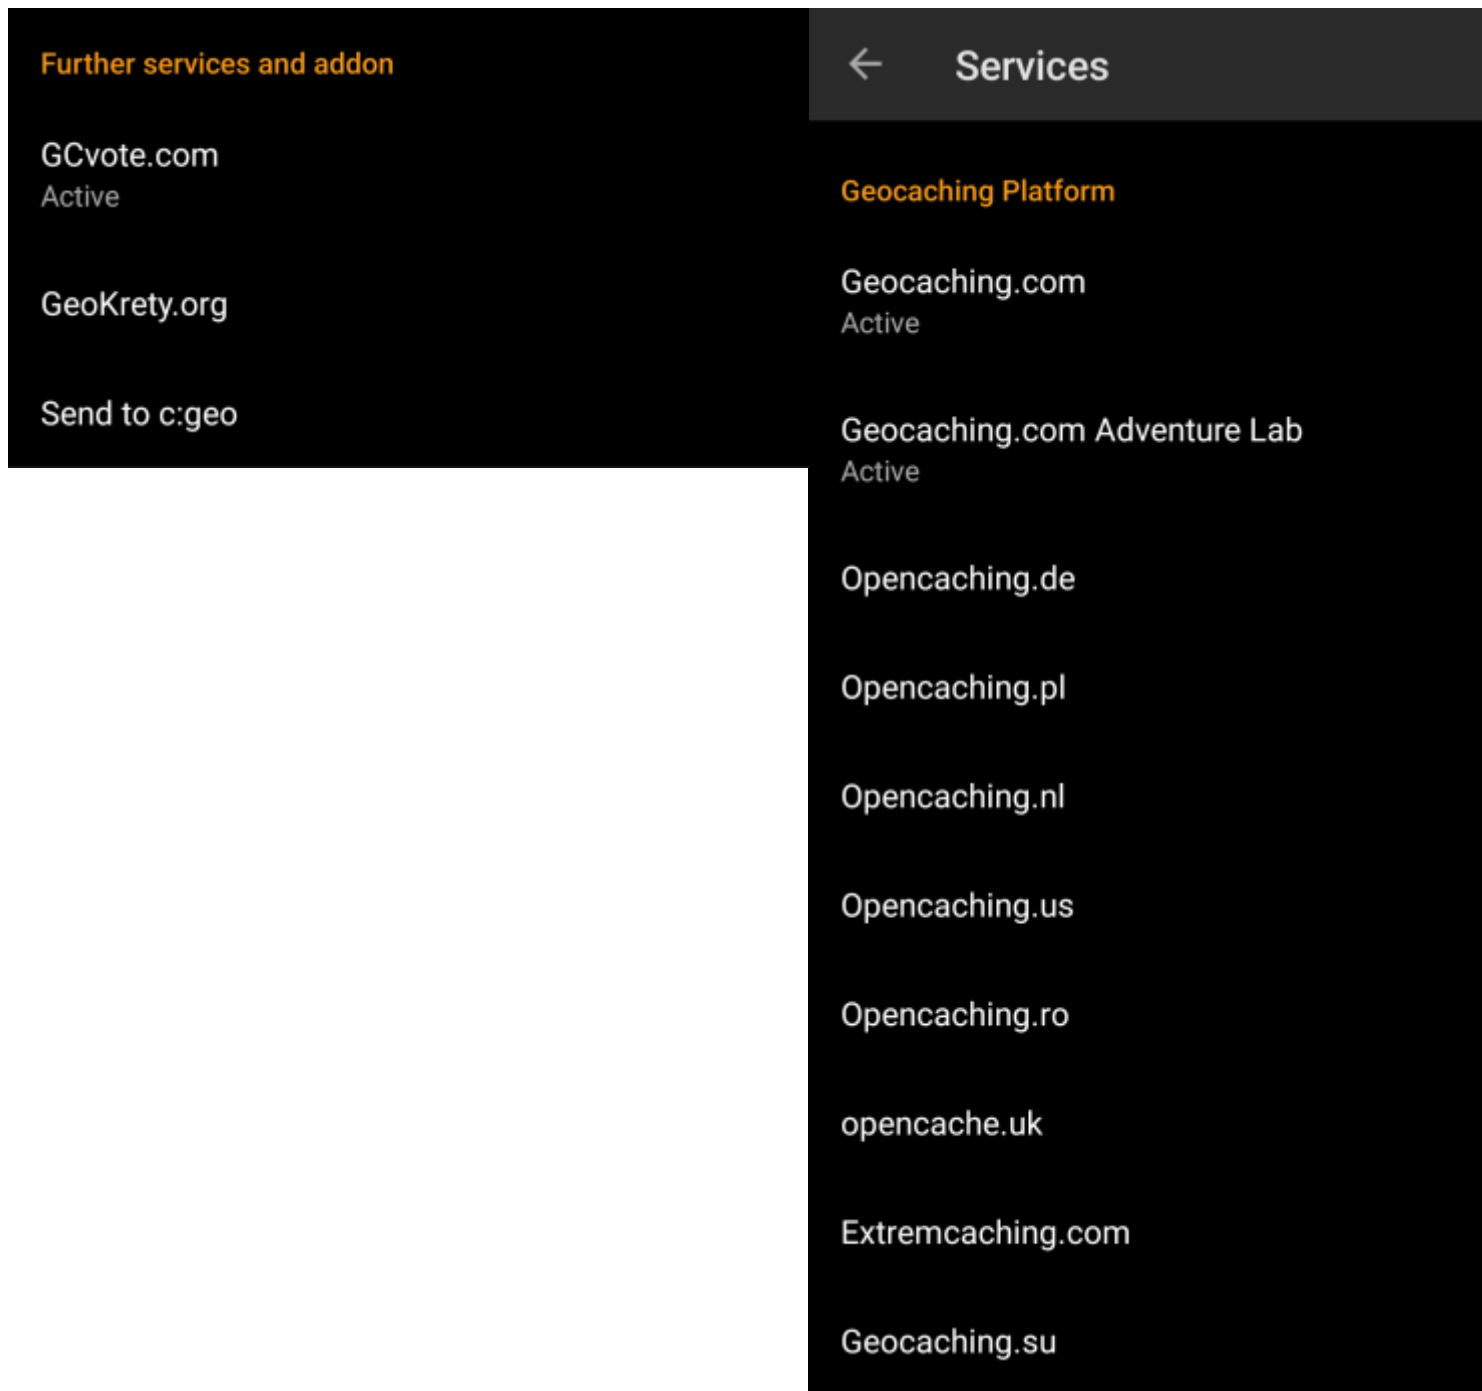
Further services and addon

GCvote.com
Active

GeoKrety.org

Send to c:geo

Services

Geocaching Platform

Geocaching.com
Active

Geocaching.com Adventure Lab
Active

Opencaching.de

Opencaching.pl

Opencaching.nl

Opencaching.us

Opencaching.ro

opencache.uk

Extremcaching.com

Geocaching.su